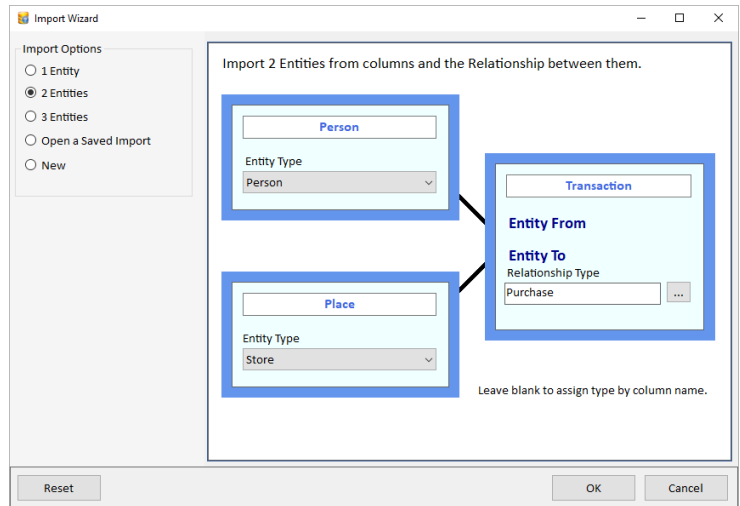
Import Wizard

Import Options
1 Entity
2 Entities
3 Entities
Open a Saved Import
New

Import 2 Entities from columns and the Relationship between them.

Person
Entity Type
Person

Place
Entity Type
Store

Transaction
Entity From
Entity To
Relationship Type
Purchase
...

Leave blank to assign type by column name.

Reset
OK
Cancel